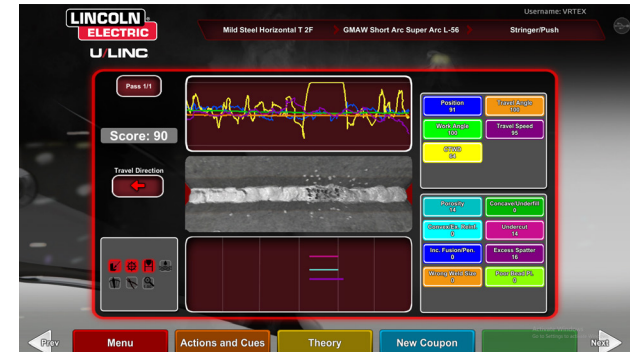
LINCOLN ELECTRIC

U/LINC

Username: VRTEX

Mild Steel Horizontal T 2F

GMAW Short Arc Super Arc L-56

Stringer/Push

Pass 1/1

Score: 90

Travel Direction

Position
91

Travel Angle
100

Work Angle
100

Travel Speed
95

CTWD
64

Porosity
74

Concave/Underfill
0

Convex/Ex. Reinf.
0

Undercut
14

Inc. Fusion/Pen
0

Excess Spatter
16

Wrong Weld Size
0

Poor Bead PL
0

Prev

Menu

Actions and Cues

Theory

New Coupon

Next